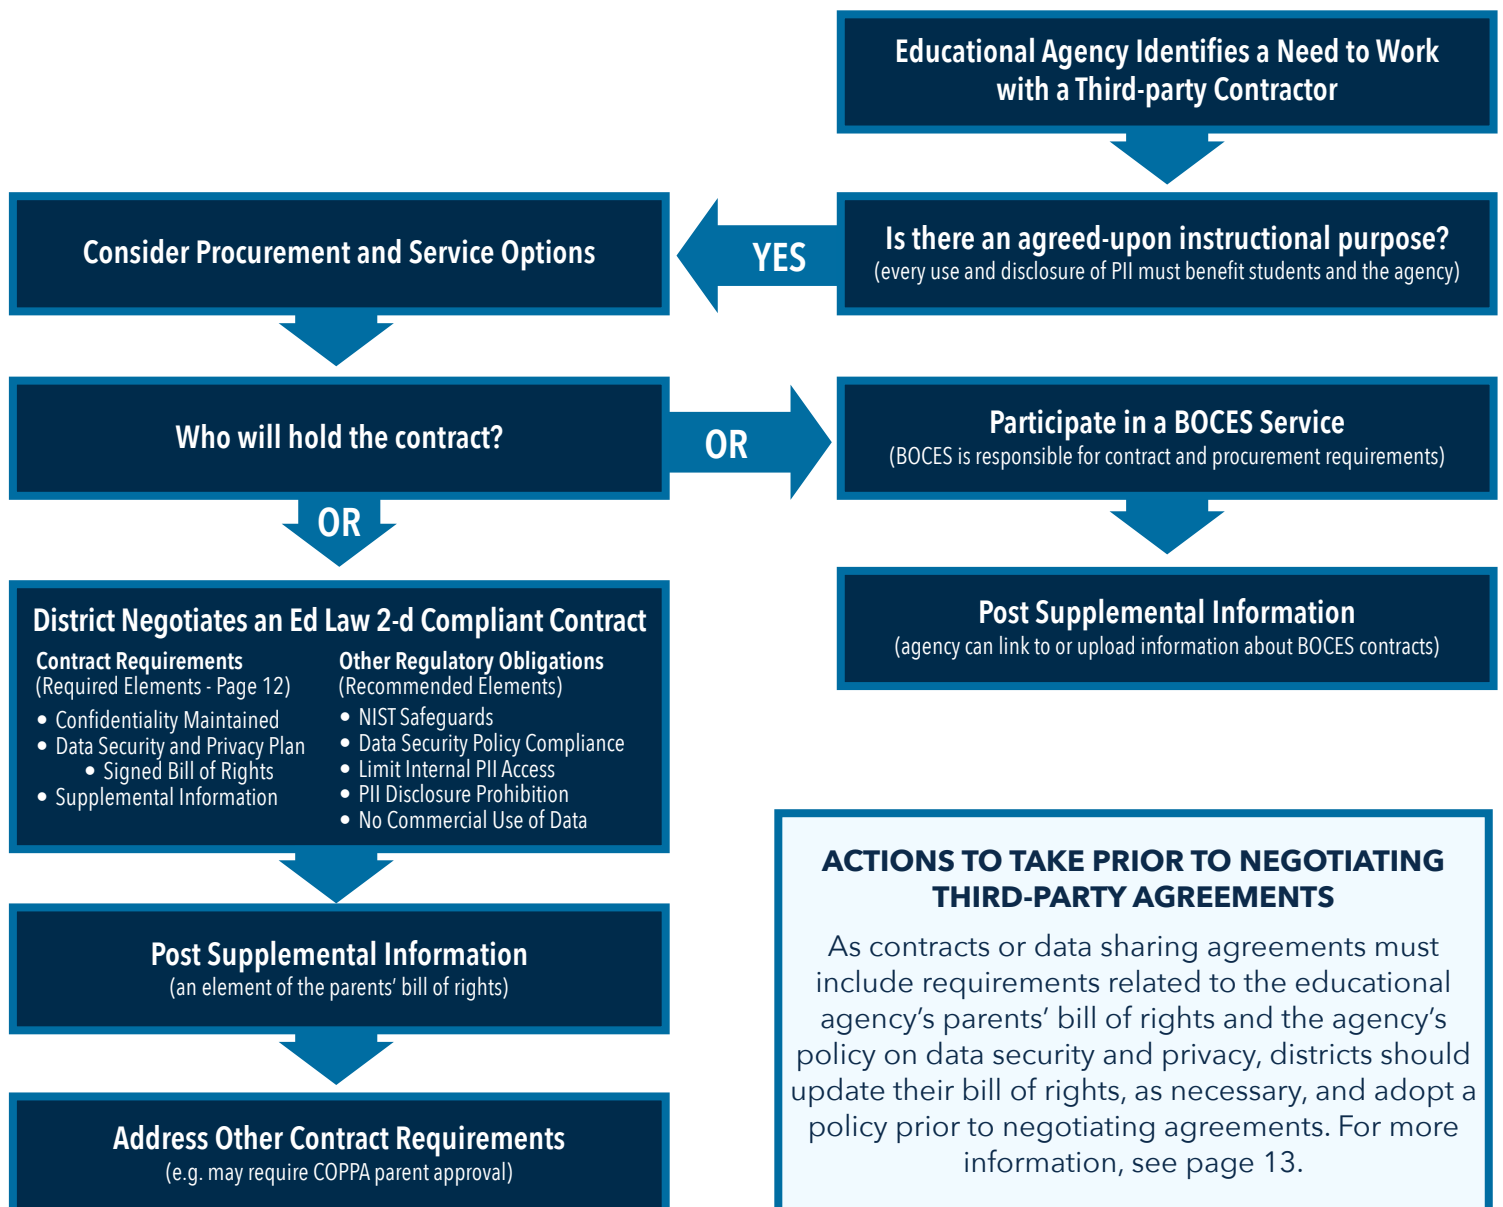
Educational Agency Identifies a Need to Work with a Third-party Contractor

Is there an agreed-upon instructional purpose?
(every use and disclosure of PII must benefit students and the agency)

YES

Consider Procurement and Service Options

Who will hold the contract?

OR

Participate in a BOCES Service
(BOCES is responsible for contract and procurement requirements)

Post Supplemental Information
(agency can link to or upload information about BOCES contracts)

OR

District Negotiates an Ed Law 2-d Compliant Contract

Contract Requirements
(Required Elements - Page 12)
• Confidentiality Maintained
• Data Security and Privacy Plan
• Signed Bill of Rights
• Supplemental Information

Other Regulatory Obligations
(Recommended Elements)
• NIST Safeguards
• Data Security Policy Compliance
• Limit Internal PII Access
• PII Disclosure Prohibition
• No Commercial Use of Data

Post Supplemental Information
(an element of the parents' bill of rights)

Address Other Contract Requirements
(e.g. may require COPPA parent approval)

ACTIONS TO TAKE PRIOR TO NEGOTIATING THIRD-PARTY AGREEMENTS

As contracts or data sharing agreements must include requirements related to the educational agency's parents' bill of rights and the agency's policy on data security and privacy, districts should update their bill of rights, as necessary, and adopt a policy prior to negotiating agreements. For more information, see page 13.